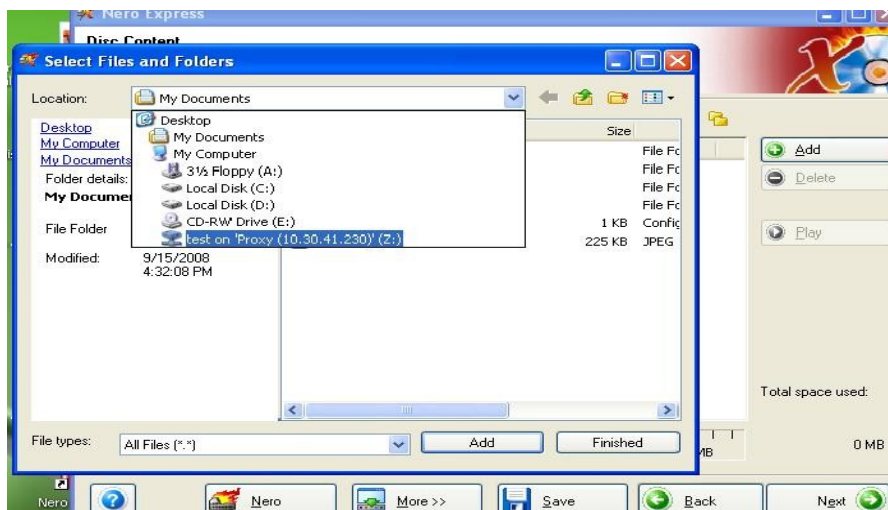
Nero Express

Disc Content

Select Files and Folders

Location: My Documents

Desktop
My Computer
My Documents
Folder details:
My Documen

File Folder

Modified: 9/15/2008 4:32:08 PM

Desktop
My Documents
My Computer
3½ Floppy (A:)
Local Disk (C:)
Local Disk (D:)
CD-RW Drive (E:)
test on 'Proxy (10.30.41.230)' (Z:)

Size
File Fo
File Fo
File Fo
File Fo
1 KB Config
225 KB JPEG

File types: All Files (*.*)

Add

Finished

Add
Delete
Play

Total space used:

MB

0 MB

Nero

Nero

More >>

Save

Back

Next